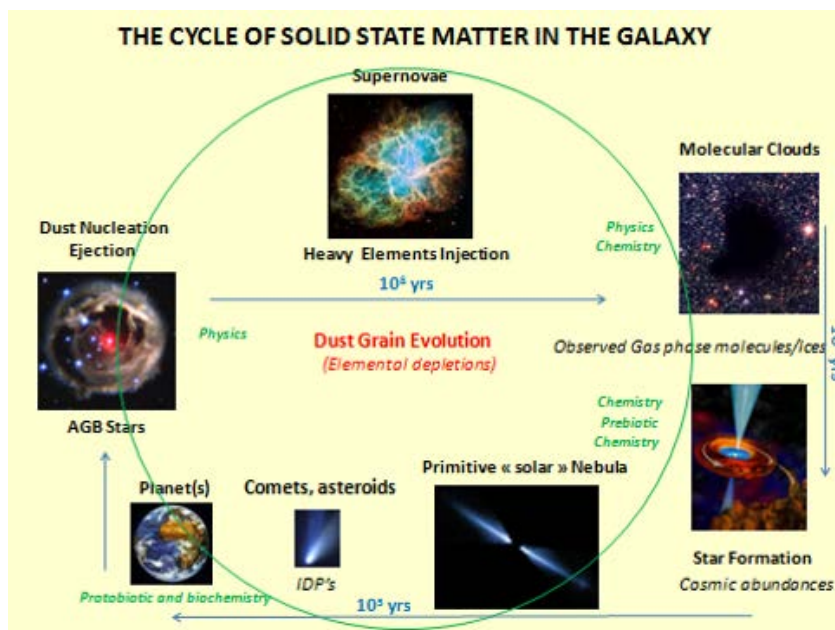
THE CYCLE OF SOLID STATE MATTER IN THE GALAXY

Supernovae

Molecular Clouds

Dust Nucleation Ejection

Physics Chemistry

Heavy Elements Injection

$10^8$ yrs

Physics

Dust Grain Evolution

(Elemental depletions)

Observed Gas phase molecules/ices

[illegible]

AGB Stars

Chemistry Prebiotic Chemistry

Primitive « solar » Nebula

Planet(s)

Comets, asteroids

IDP's

Star Formation

Cosmic abundances

Protobiotic and biochemistry

$10^9$ yrs